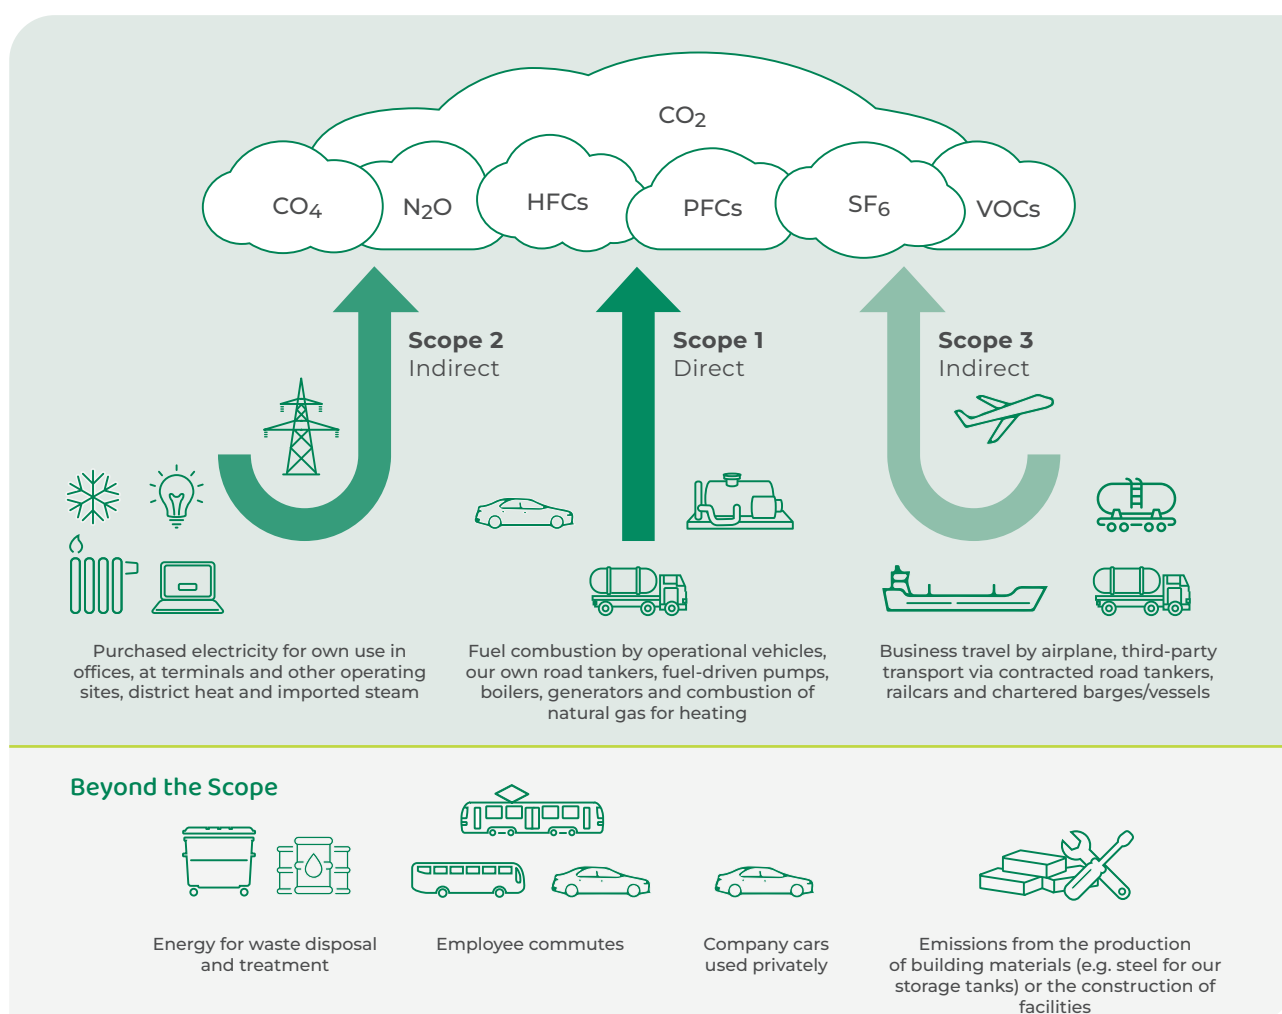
$CO_2$

$CO_4$

$N_2O$

HFCs

PFCs

$SF_6$

VOCs

**Scope 2**
Indirect

**Scope 1**
Direct

**Scope 3**
Indirect

Purchased electricity for own use in offices, at terminals and other operating sites, district heat and imported steam

Fuel combustion by operational vehicles, our own road tankers, fuel-driven pumps, boilers, generators and combustion of natural gas for heating

Business travel by airplane, third-party transport via contracted road tankers, railcars and chartered barges/vessels

Beyond the Scope

Energy for waste disposal and treatment

Employee commutes

Company cars used privately

Emissions from the production of building materials (e.g. steel for our storage tanks) or the construction of facilities